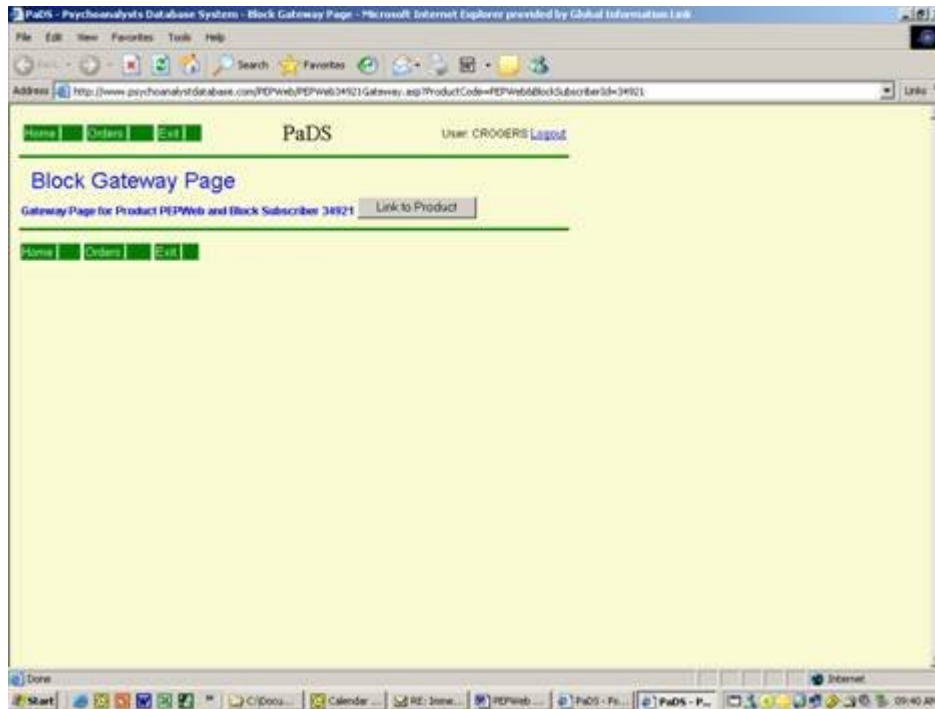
PaDS - Psychoanalysts Database System - Block Gateway Page - Microsoft Internet Explorer provided by Global Information Link

File Edit View Favorites Tools Help

Back Search Favorites

Address http://www.psychoanalystdatabase.com/PEPWeb/PEPWeb34921Gateway.asp?ProductCode=PEPWeb&BlockSubscriberId=34921

Links

Home Orders Exit

PaDS

User: CROGERS Logout

Block Gateway Page

Gateway Page for Product PEPWeb and Block Subscriber 34921

Link to Product

Home Orders Exit

Done

Internet

Start C:\Docu... Calendar ... RE: Inme... PEPWeb ... PaDS - Ps... PaDS - P... 09:40 AM